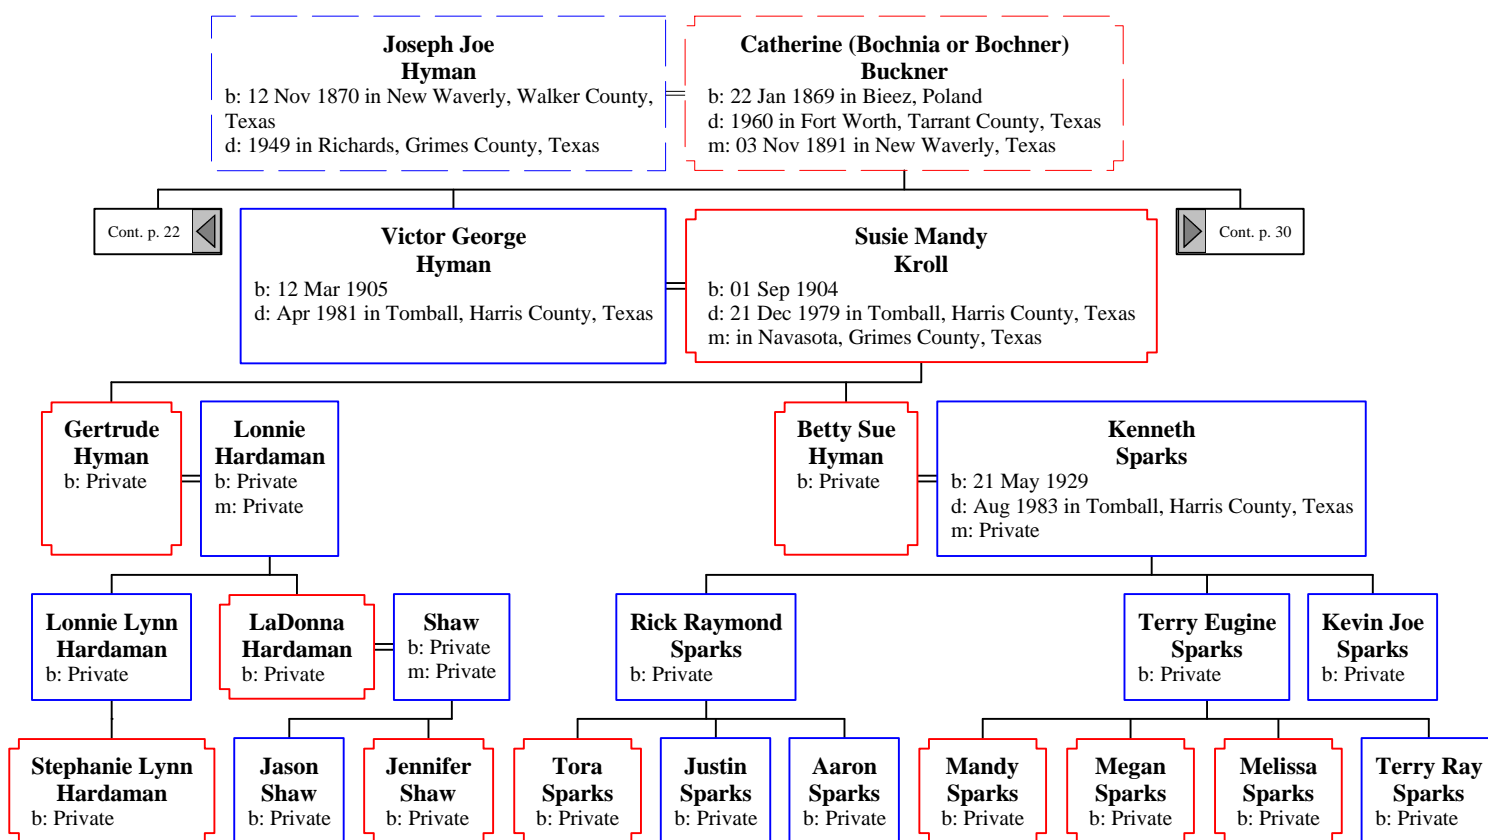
Joseph Joe
Hyman
b: 12 Nov 1870 in New Waverly, Walker County, Texas
d: 1949 in Richards, Grimes County, Texas

Catherine (Bochnia or Bochner)
Buckner
b: 22 Jan 1869 in Bieez, Poland
d: 1960 in Fort Worth, Tarrant County, Texas
m: 03 Nov 1891 in New Waverly, Texas

Cont. p. 22

Victor George
Hyman
b: 12 Mar 1905
d: Apr 1981 in Tomball, Harris County, Texas

Susie Mandy
Kroll
b: 01 Sep 1904
d: 21 Dec 1979 in Tomball, Harris County, Texas
m: in Navasota, Grimes County, Texas

Cont. p. 30

Gertrude
Hyman
b: Private

Lonnie
Hardaman
b: Private
m: Private

Betty Sue
Hyman
b: Private

Kenneth
Sparks
b: 21 May 1929
d: Aug 1983 in Tomball, Harris County, Texas
m: Private

Lonnie Lynn
Hardaman
b: Private

LaDonna
Hardaman
b: Private

Shaw
b: Private
m: Private

Rick Raymond
Sparks
b: Private

Terry Eugine
Sparks
b: Private

Kevin Joe
Sparks
b: Private

Stephanie Lynn
Hardaman
b: Private

Jason
Shaw
b: Private

Jennifer
Shaw
b: Private

Tora
Sparks
b: Private

Justin
Sparks
b: Private

Aaron
Sparks
b: Private

Mandy
Sparks
b: Private

Megan
Sparks
b: Private

Melissa
Sparks
b: Private

Terry Ray
Sparks
b: Private